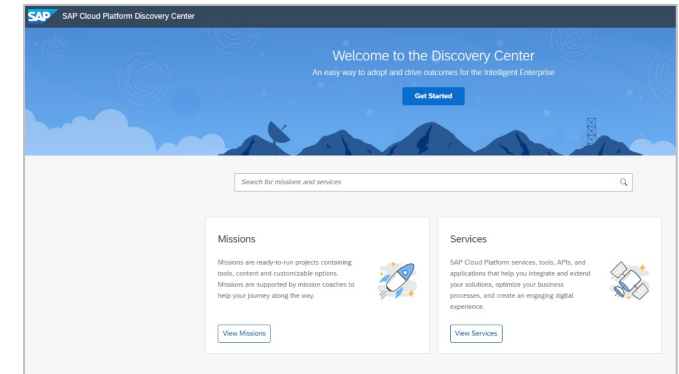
SAP SAP Cloud Platform Discovery Center

Welcome to the Discovery Center

An easy way to adopt and drive outcomes for the Intelligent Enterprise

Get Started

Search for missions and services

Missions

Missions are ready-to-run projects containing tools, content and customizable options. Missions are supported by mission coaches to help your journey along the way.

View Missions

Services

SAP Cloud Platform services, tools, APIs, and applications that help you integrate and extend your solutions, optimize your business processes, and create an engaging digital experience.

View Services